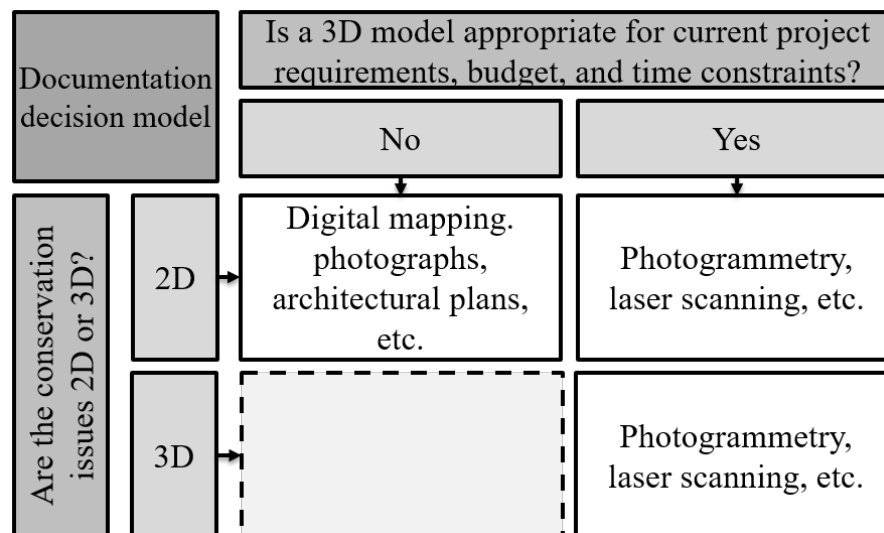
Documentation decision model

Is a 3D model appropriate for current project requirements, budget, and time constraints?

No

Yes

Are the conservation issues 2D or 3D?

2D

Digital mapping. photographs, architectural plans, etc.

Photogrammetry, laser scanning, etc.

3D

Photogrammetry, laser scanning, etc.